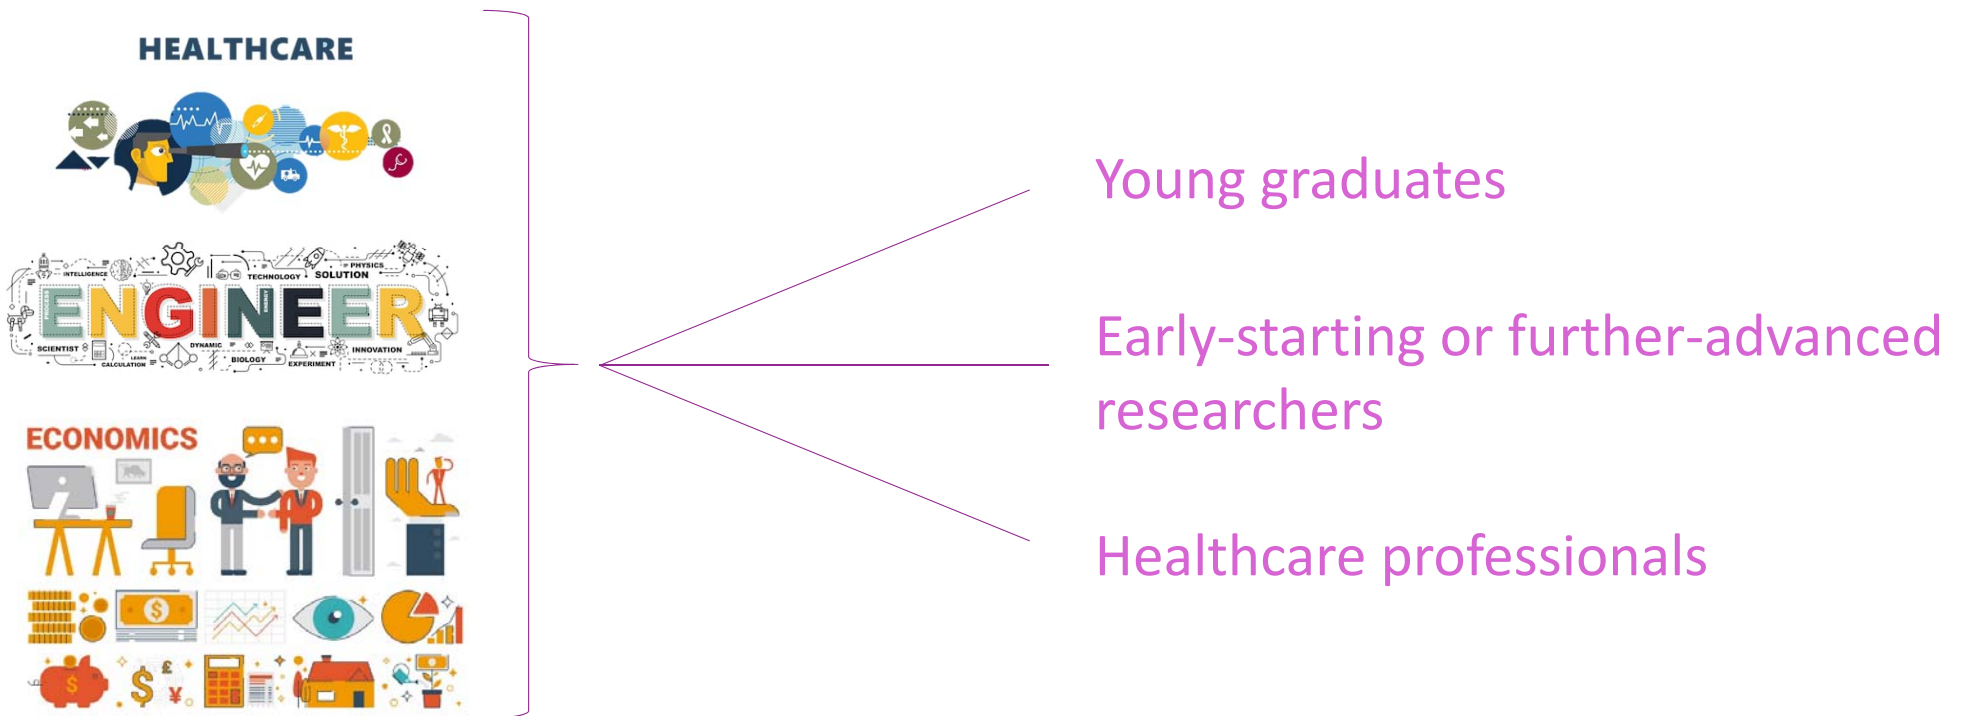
HEALTHCARE

INTELLIGENCE TECHNOLOGY SOLUTION PHYSICS
ENGINEER
SCIENTIST CALCULATION DYNAMIC BIOLOGY EXPERIMENT INNOVATION

ECONOMICS

Young graduates

Early-starting or further-advanced researchers

Healthcare professionals